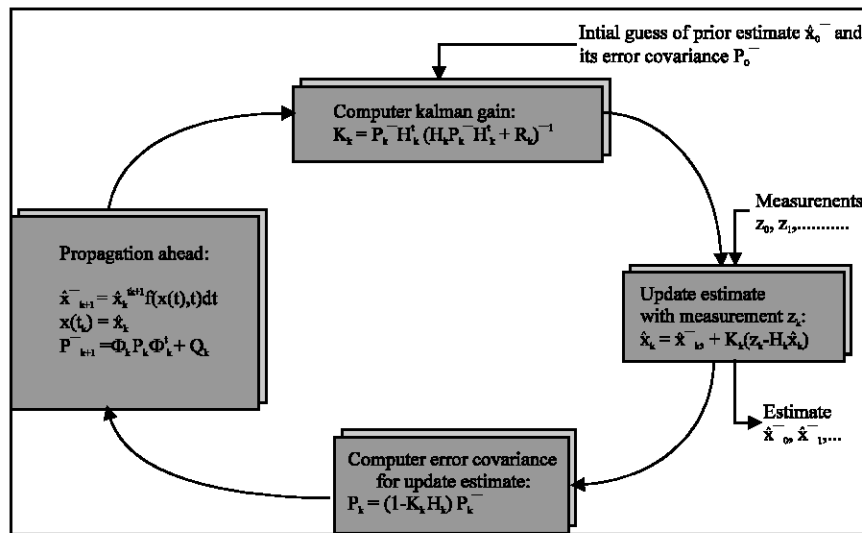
Intial guess of prior estimate $\hat{x}_0^-$ and its error covariance $P_0^-$

Computer kalman gain:
$K_k = P_k^- H_k^t (H_k P_k^- H_k^t + R_k)^{-1}$

Measurenents
$z_0, z_1, \ldots\ldots\ldots$

Propagation ahead:
$\hat{x}^-_{k+1} = \hat{x}_k^{tk+1} f(x(t),t)dt$
$x(t_k) = \hat{x}_k$
$P^-_{k+1} = \Phi_k P_k \Phi_k^t + Q_k$

Update estimate with measurement $z_k$:
$\hat{x}_k = \hat{x}^-_{k} + K_k(z_k - H_k\hat{x}_k)$

Estimate
$\hat{x}^-_0, \hat{x}^-_1, \ldots$

Computer error covariance for update estimate:
$P_k = (1-K_k H_k) P_k^-$